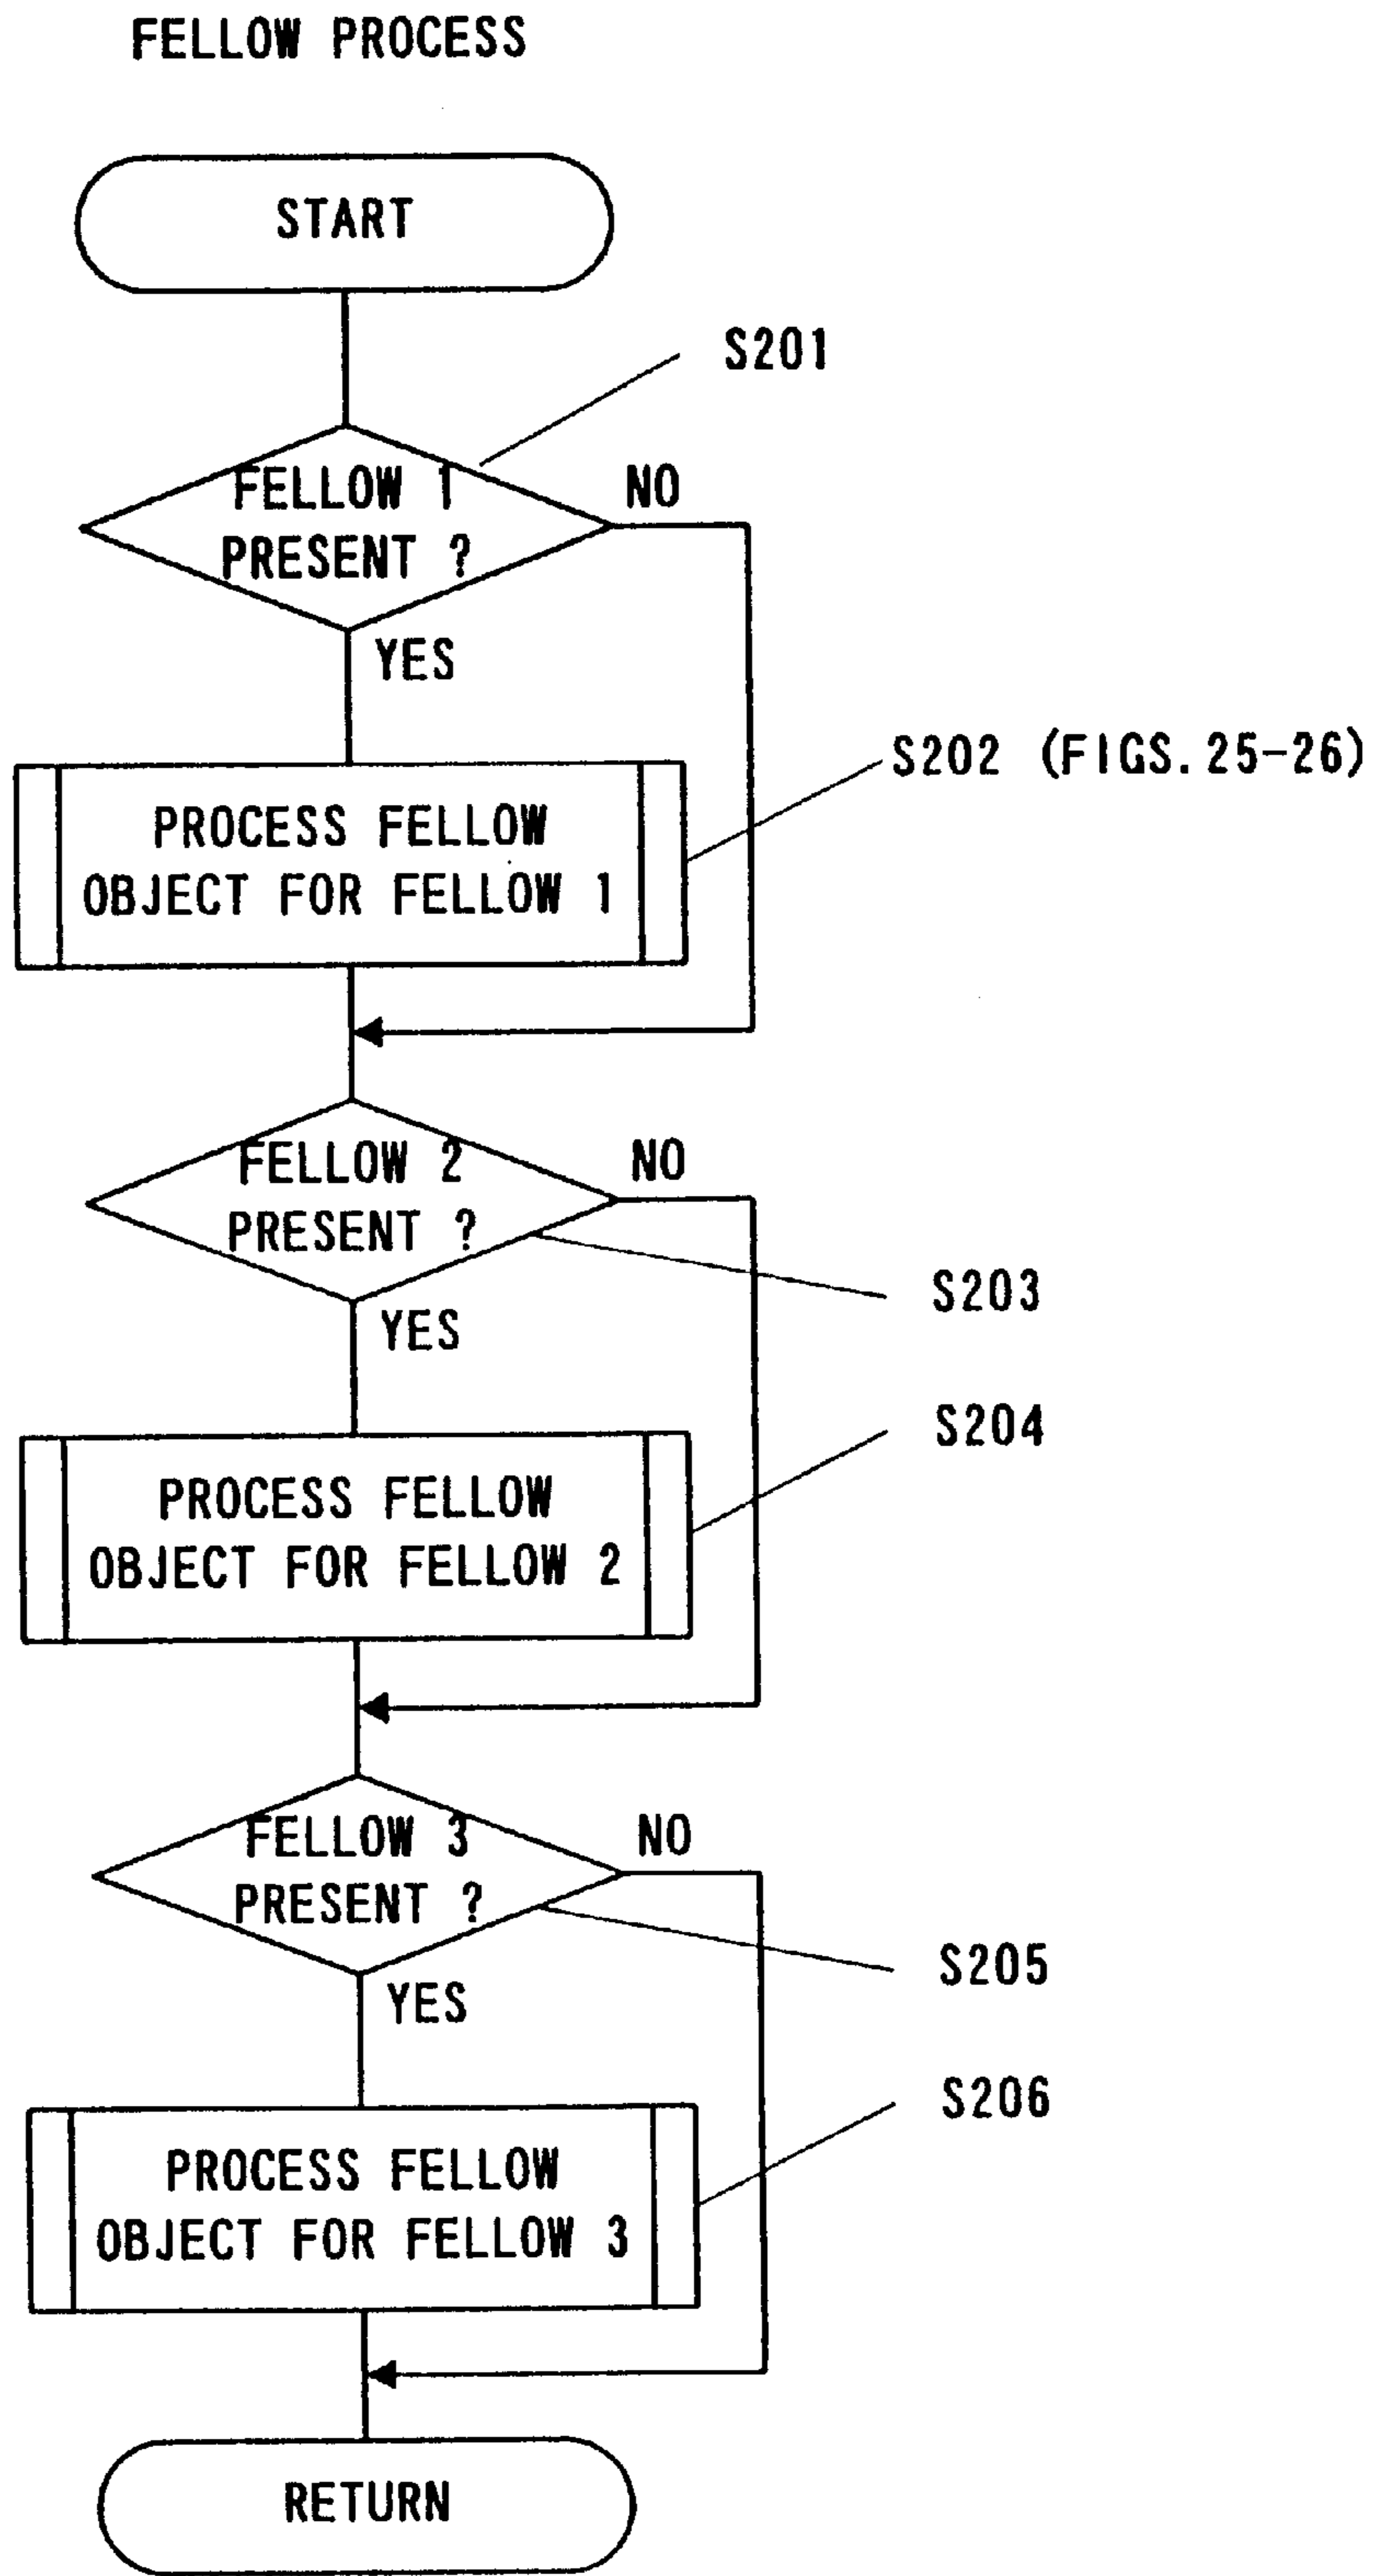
FELLOW PROCESS

START

S201

FELLOW 1 PRESENT ?

NO

YES

S202 (FIGS. 25-26)

PROCESS FELLOW OBJECT FOR FELLOW 1

FELLOW 2 PRESENT ?

NO

S203

YES

S204

PROCESS FELLOW OBJECT FOR FELLOW 2

FELLOW 3 PRESENT ?

NO

S205

YES

S206

PROCESS FELLOW OBJECT FOR FELLOW 3

RETURN